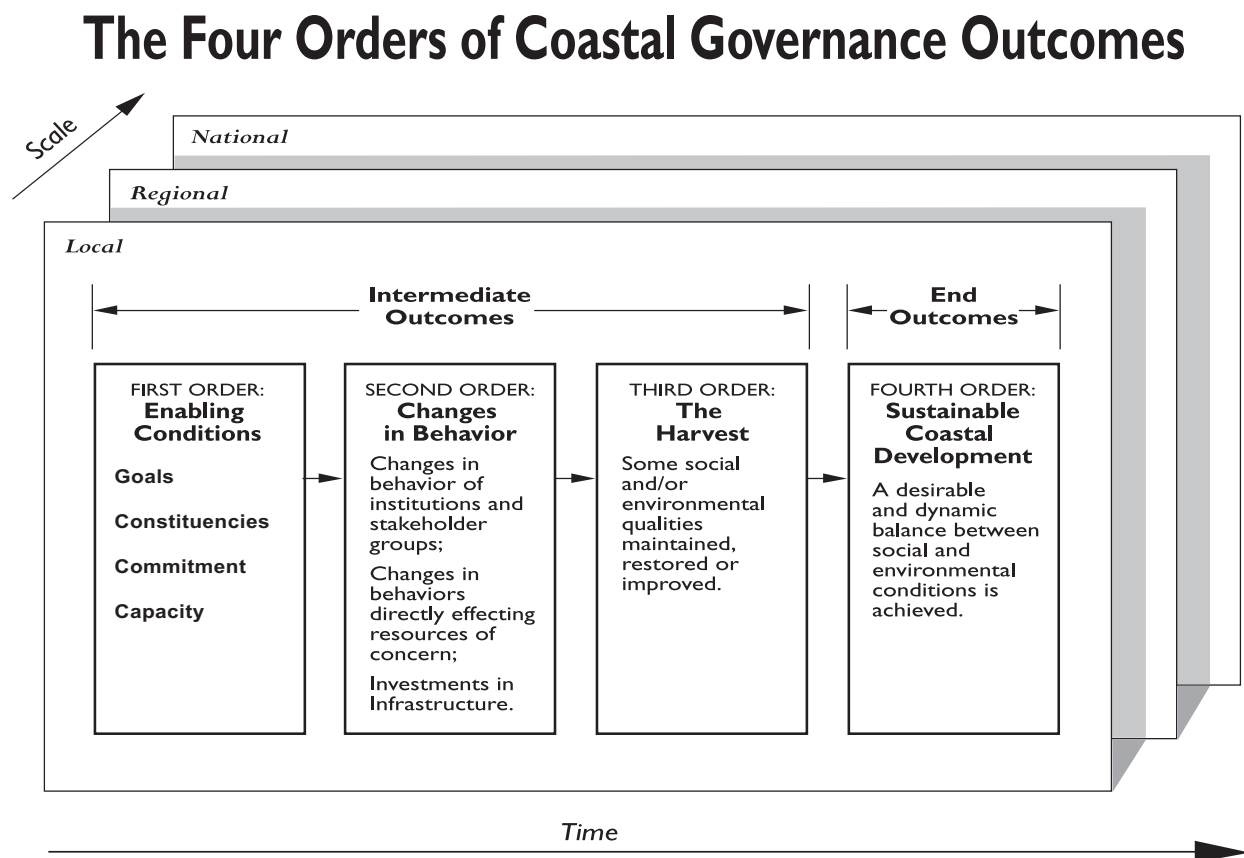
The Four Orders of Coastal Governance Outcomes

Scale

National

Regional

Local

Intermediate Outcomes

End Outcomes

FIRST ORDER:
Enabling Conditions

Goals

Constituencies

Commitment

Capacity

SECOND ORDER:
Changes in Behavior

Changes in behavior of institutions and stakeholder groups;

Changes in behaviors directly effecting resources of concern;

Investments in Infrastructure.

THIRD ORDER:
The Harvest

Some social and/or environmental qualities maintained, restored or improved.

FOURTH ORDER:
Sustainable Coastal Development

A desirable and dynamic balance between social and environmental conditions is achieved.

Time